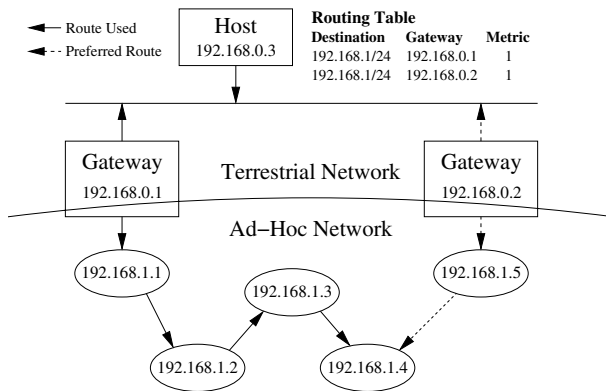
Route Used
Preferred Route

Host
192.168.0.3

Routing Table

| Destination | Gateway | Metric |
|---|---|---|
| 192.168.1/24 | 192.168.0.1 | 1 |
| 192.168.1/24 | 192.168.0.2 | 1 |

Gateway
192.168.0.1

Terrestrial Network

Gateway
192.168.0.2

Ad−Hoc Network

192.168.1.1

192.168.1.3

192.168.1.5

192.168.1.2

192.168.1.4